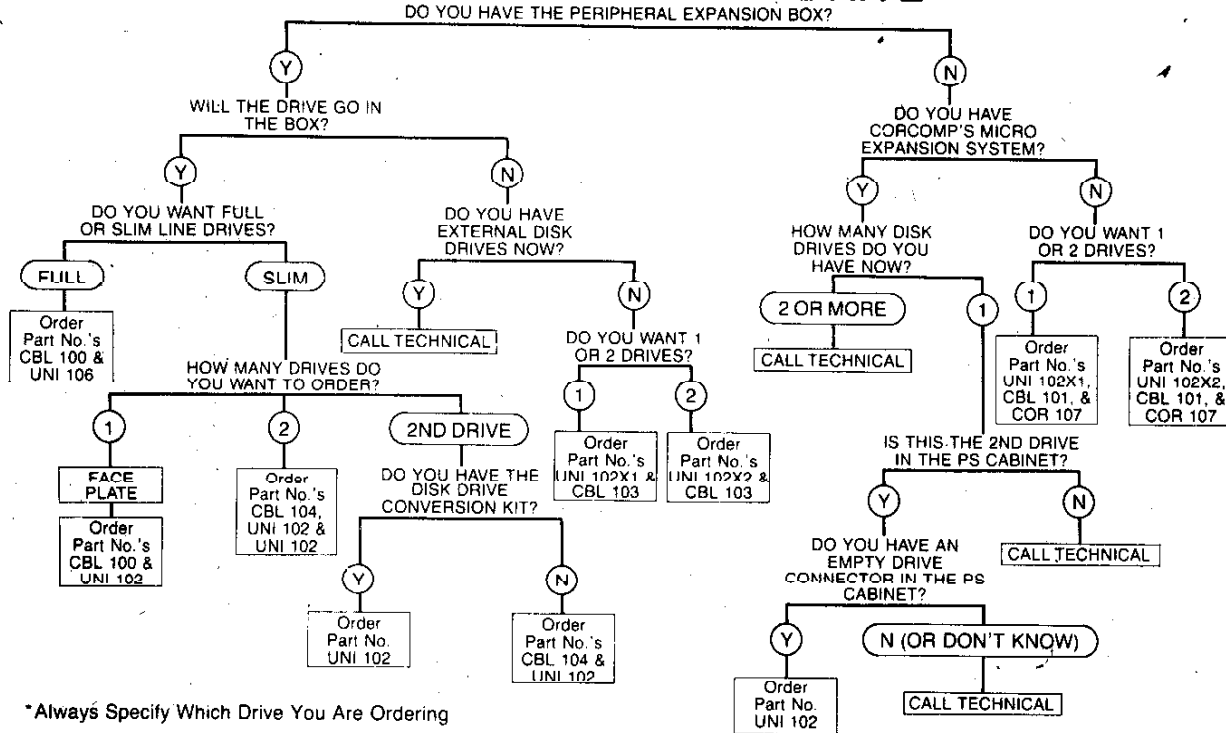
DO YOU HAVE THE PERIPHERAL EXPANSION BOX?

Y

WILL THE DRIVE GO IN THE BOX?

Y

DO YOU WANT FULL OR SLIM LINE DRIVES?

FULL

Order Part No.'s CBL 100 & UNI 106

SLIM

HOW MANY DRIVES DO YOU WANT TO ORDER?

1

FACE PLATE

Order Part No.'s CBL 100 & UNI 102

2

Order Part No.'s CBL 104, UNI 102 & UNI 102

2ND DRIVE

DO YOU HAVE THE DISK DRIVE CONVERSION KIT?

Y

Order Part No. UNI 102

N

Order Part No.'s CBL 104 & UNI 102

N

DO YOU HAVE EXTERNAL DISK DRIVES NOW?

Y

CALL TECHNICAL

N

DO YOU WANT 1 OR 2 DRIVES?

1

Order Part No.'s UNI 102X1 & CBL 103

2

Order Part No.'s UNI 102X2 & CBL 103

N

DO YOU HAVE CORCOMP'S MICRO EXPANSION SYSTEM?

Y

HOW MANY DISK DRIVES DO YOU HAVE NOW?

2 OR MORE

CALL TECHNICAL

1

IS THIS THE 2ND DRIVE IN THE PS CABINET?

Y

DO YOU HAVE AN EMPTY DRIVE CONNECTOR IN THE PS CABINET?

Y

Order Part No. UNI 102

N (OR DON'T KNOW)

CALL TECHNICAL

N

CALL TECHNICAL

N

DO YOU WANT 1 OR 2 DRIVES?

1

Order Part No.'s UNI 102X1, CBL 101, & COR 107

2

Order Part No.'s UNI 102X2, CBL 101, & COR 107

*Always Specify Which Drive You Are Ordering